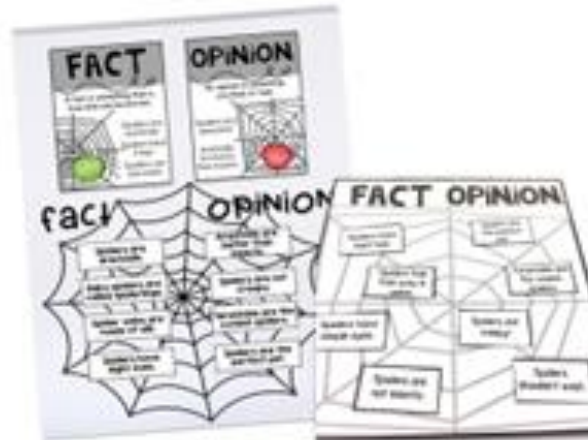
FACT

OPINION

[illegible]

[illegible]

fact

OPINION

Spiders are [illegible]

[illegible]

Spiders have eight eyes

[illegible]

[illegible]

FACT OPINION

Spiders have eight legs

Spiders have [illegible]

Spiders are scary

Spiders are not insects

Spiders shouldn't exist